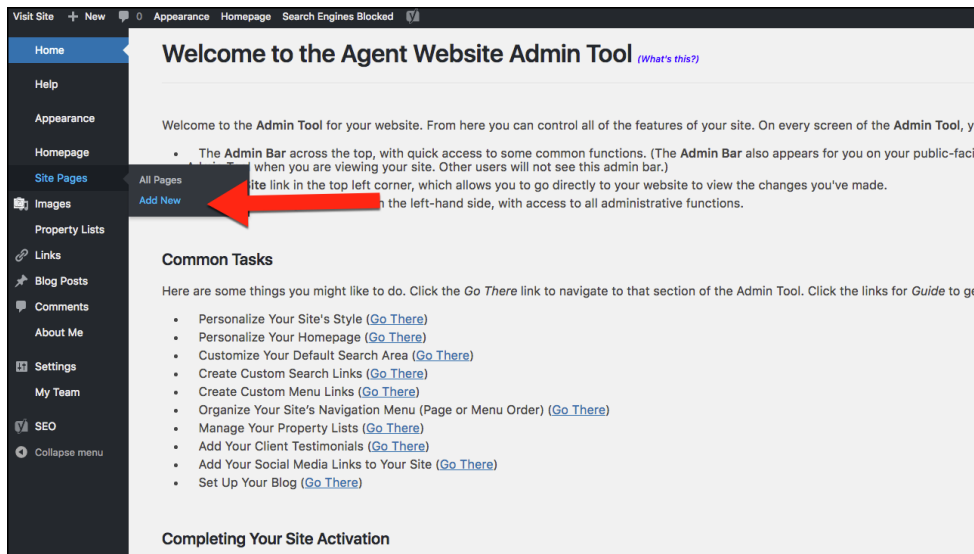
Visit Site + New 0 Appearance Homepage Search Engines Blocked

Home
Help
Appearance
Homepage
Site Pages
Images
Property Lists
Links
Blog Posts
Comments
About Me
Settings
My Team
SEO
Collapse menu

All Pages
Add New

Welcome to the Agent Website Admin Tool (What's this?)

Welcome to the Admin Tool for your website. From here you can control all of the features of your site. On every screen of the Admin Tool, y

• The Admin Bar across the top, with quick access to some common functions. (The Admin Bar also appears for you on your public-faci Admin Tool when you are viewing your site. Other users will not see this admin bar.)
• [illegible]ite link in the top left corner, which allows you to go directly to your website to view the changes you've made.
• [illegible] the left-hand side, with access to all administrative functions.

Common Tasks

Here are some things you might like to do. Click the Go There link to navigate to that section of the Admin Tool. Click the links for Guide to ge

• Personalize Your Site's Style (Go There)
• Personalize Your Homepage (Go There)
• Customize Your Default Search Area (Go There)
• Create Custom Search Links (Go There)
• Create Custom Menu Links (Go There)
• Organize Your Site's Navigation Menu (Page or Menu Order) (Go There)
• Manage Your Property Lists (Go There)
• Add Your Client Testimonials (Go There)
• Add Your Social Media Links to Your Site (Go There)
• Set Up Your Blog (Go There)

Completing Your Site Activation